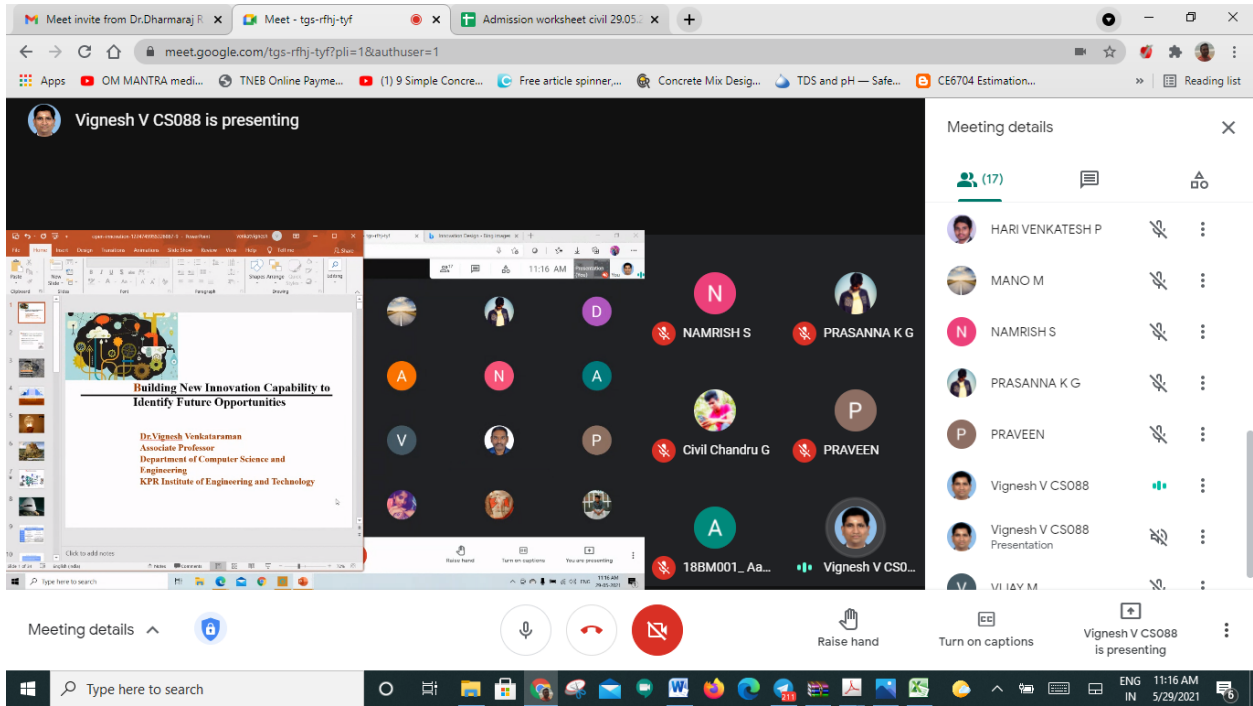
Meet invite from Dr.Dharmaraj R
Meet - tgs-rfhj-tyf
Admission worksheet civil 29.05.

meet.google.com/tgs-rfhj-tyf?pli=1&authuser=1

Apps   OM MANTRA medi...   TNEB Online Payme...   (1) 9 Simple Concre...   Free article spinner,...   Concrete Mix Desig...   TDS and pH — Safe...   CE6704 Estimation...   Reading list

Vignesh V CS088 is presenting

Building New Innovation Capability to Identify Future Opportunities

Dr.Vignesh Venkataraman
Associate Professor
Department of Computer Science and Engineering
KPR Institute of Engineering and Technology

Click to add notes

11:16 AM

Raise hand   Turn on captions   You are presenting

NAMRISH S
PRASANNA K G
Civil Chandru G
PRAVEEN
18BM001_ Aa...
Vignesh V CS0...

Meeting details

(17)

HARI VENKATESH P
MANO M
NAMRISH S
PRASANNA K G
PRAVEEN
Vignesh V CS088
Vignesh V CS088
Presentation
VIJAY M

Meeting details

Raise hand
Turn on captions
Vignesh V CS088 is presenting

Type here to search

ENG IN 11:16 AM 5/29/2021